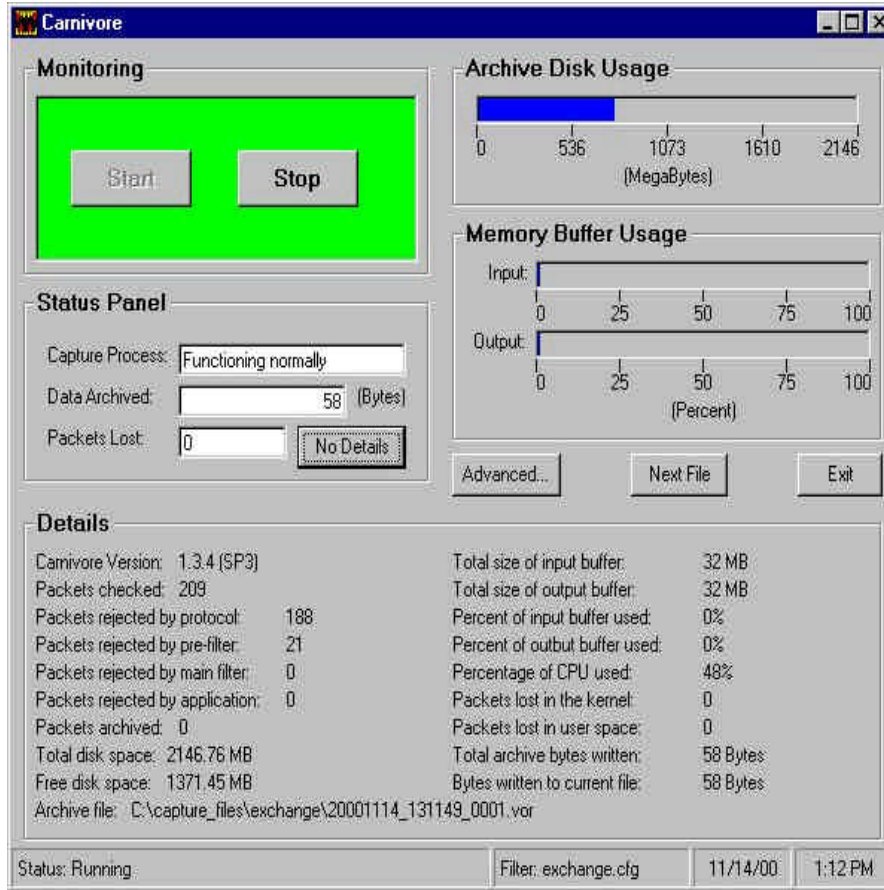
Carnivore

Monitoring

Start

Stop

Archive Disk Usage

0 536 1073 1610 2146

(MegaBytes)

Memory Buffer Usage

Input:

0 25 50 75 100

Output:

0 25 50 75 100

(Percent)

Status Panel

Capture Process: Functioning normally

Data Archived: 58 (Bytes)

Packets Lost: 0

No Details

Advanced...

Next File

Exit

Details

| | | | |
|---|---|---|---|
| Carnivore Version: 1.3.4 (SP3) | | Total size of input buffer: | 32 MB |
| Packets checked: 209 | | Total size of output buffer: | 32 MB |
| Packets rejected by protocol: | 188 | Percent of input buffer used: | 0% |
| Packets rejected by pre-filter: | 21 | Percent of outbut buffer used: | 0% |
| Packets rejected by main filter: | 0 | Percentage of CPU used: | 48% |
| Packets rejected by application: | 0 | Packets lost in the kernel: | 0 |
| Packets archived: 0 | | Packets lost in user space: | 0 |
| Total disk space: 2146.76 MB | | Total archive bytes written: | 58 Bytes |
| Free disk space: 1371.45 MB | | Bytes written to current file: | 58 Bytes |

Archive file: C:\capture_files\exchange\20001114_131149_0001.vor

Status: Running

Filter: exchange.cfg

11/14/00

1:12 PM